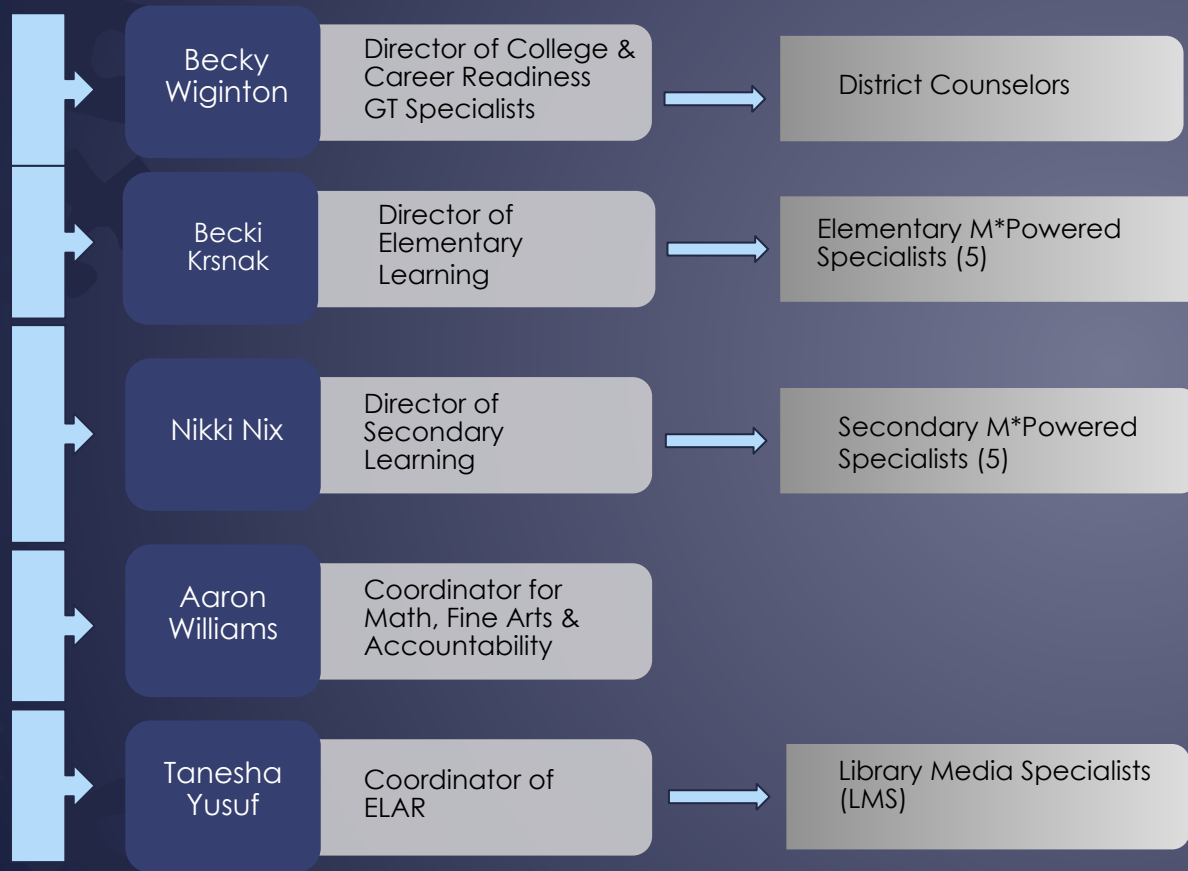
Becky Wiginton

Director of College & Career Readiness
GT Specialists

District Counselors

Becki Krsnak

Director of Elementary Learning

Elementary M*Powered Specialists (5)

Nikki Nix

Director of Secondary Learning

Secondary M*Powered Specialists (5)

Aaron Williams

Coordinator for Math, Fine Arts & Accountability

Tanesha Yusuf

Coordinator of ELAR

Library Media Specialists (LMS)